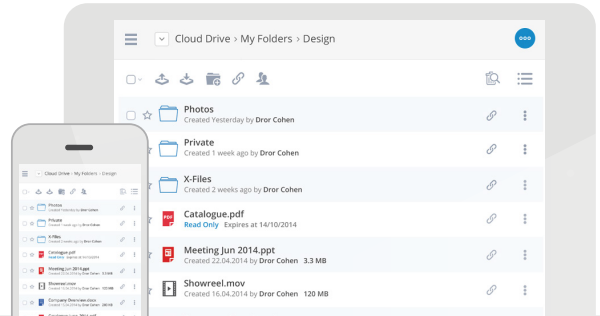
Cloud Drive > My Folders > Design

Photos
Created Yesterday by Dror Cohen

Private
Created 1 week ago by Dror Cohen

X-Files
Created 2 weeks ago by Dror Cohen

PDF
Catalogue.pdf
Read Only Expires at 14/10/2014

Meeting Jun 2014.ppt
Created 22.04.2014 by Dror Cohen 3.3 MB

Showreel.mov
Created 16.04.2014 by Dror Cohen 120 MB

Cloud Drive / My Folders > Design

Photos
Created Yesterday by Dror Cohen

Private
Created 1 week ago by Dror Cohen

X-Files
Created 2 weeks ago by Dror Cohen

Catalogue.pdf
Read Only

Meeting Jun 2014.ppt
Created 22.04.2014 by Dror Cohen

Showreel.mov
Created 16.04.2014 by Dror Cohen 120 MB

Company Overview.docx
Created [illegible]